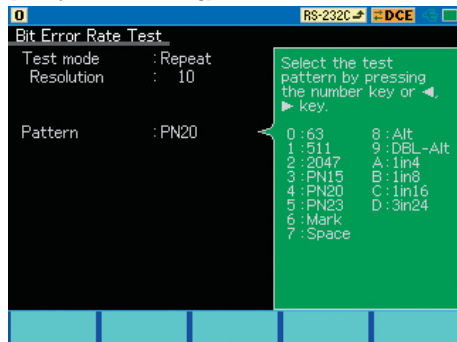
0

RS-232C DCE

Bit Error Rate Test

Test mode : Repeat
Resolution : 10

Pattern : PN20

Select the test pattern by pressing the number key or ◄, ► key.

0 : 63
1 : 511
2 : 2047
3 : PN15
4 : PN20
5 : PN23
6 : Mark
7 : Space
8 : Alt
9 : DBL-Alt
A : 1in4
B : 1in8
C : 1in16
D : 3in24